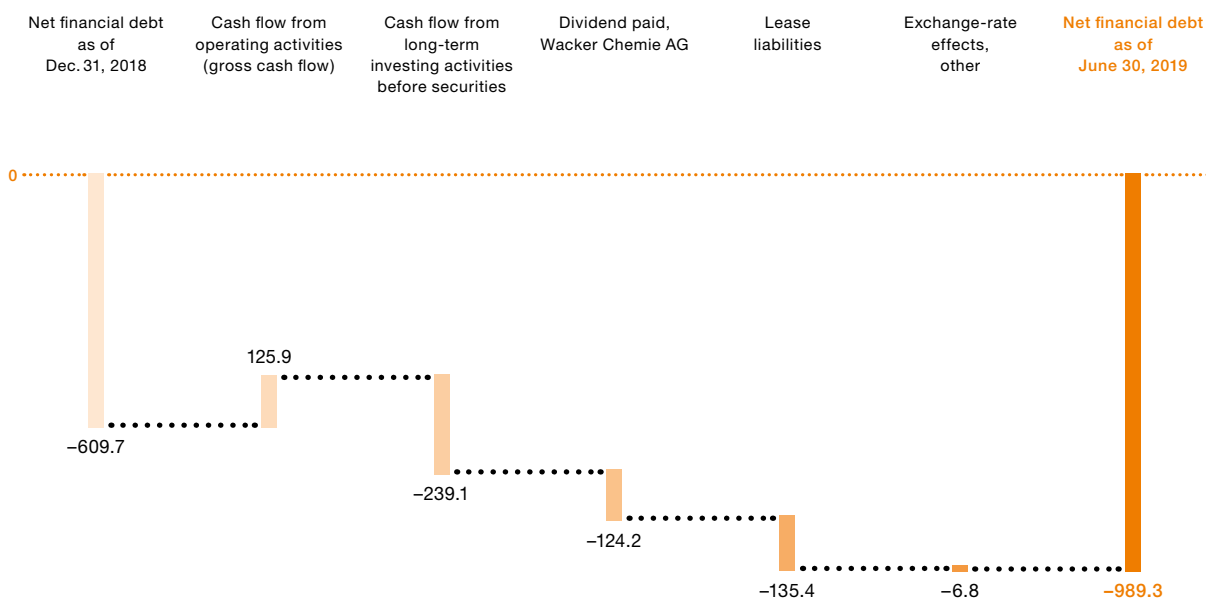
Net financial debt as of Dec. 31, 2018

Cash flow from operating activities (gross cash flow)

Cash flow from long-term investing activities before securities

Dividend paid, Wacker Chemie AG

Lease liabilities

Exchange-rate effects, other

Net financial debt as of June 30, 2019

0

125.9

−609.7

−239.1

−124.2

−135.4

−6.8

−989.3